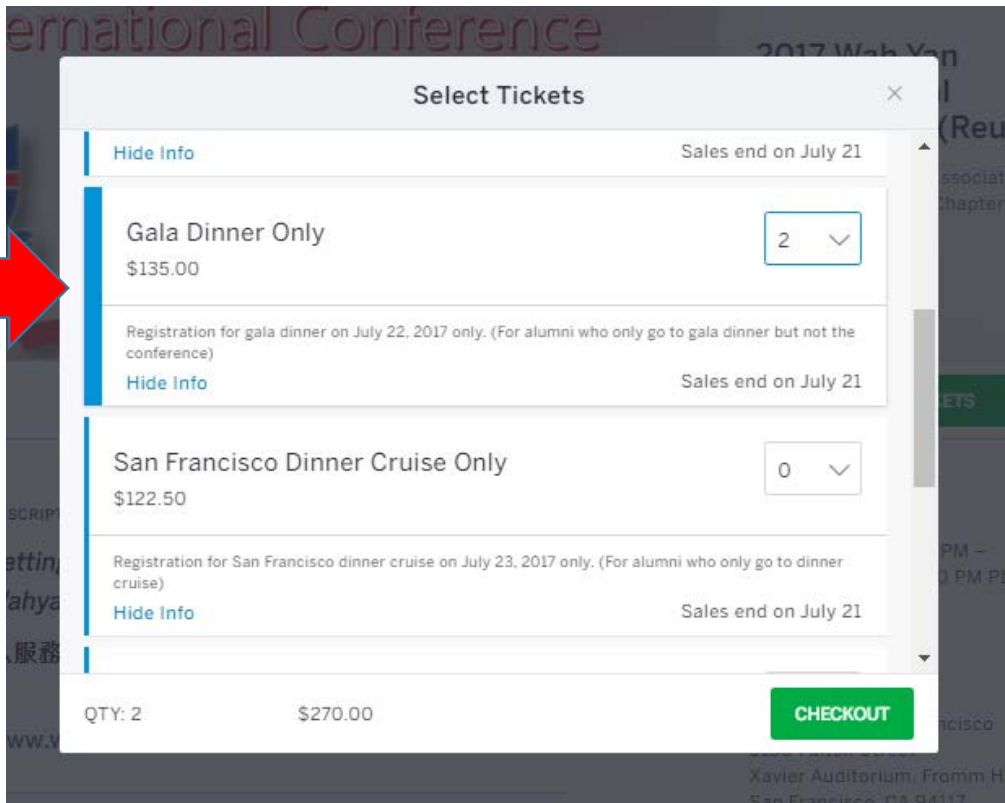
ernational Conference

2017 Wah Yan
l
(Reu
ssociat
hapter

Select Tickets

×

Hide Info
Sales end on July 21

Gala Dinner Only
$135.00
2

Registration for gala dinner on July 22, 2017 only. (For alumni who only go to gala dinner but not the conference)
Hide Info
Sales end on July 21

San Francisco Dinner Cruise Only
$122.50
0

Registration for San Francisco dinner cruise on July 23, 2017 only. (For alumni who only go to dinner cruise)
Hide Info
Sales end on July 21

QTY: 2
$270.00
CHECKOUT

ETS
SCRIPT
etting
/ahya
服務
PM –
PM P
www.v
ncisco
Xavier Auditorium, Fromm H
San Francisco, CA 94117